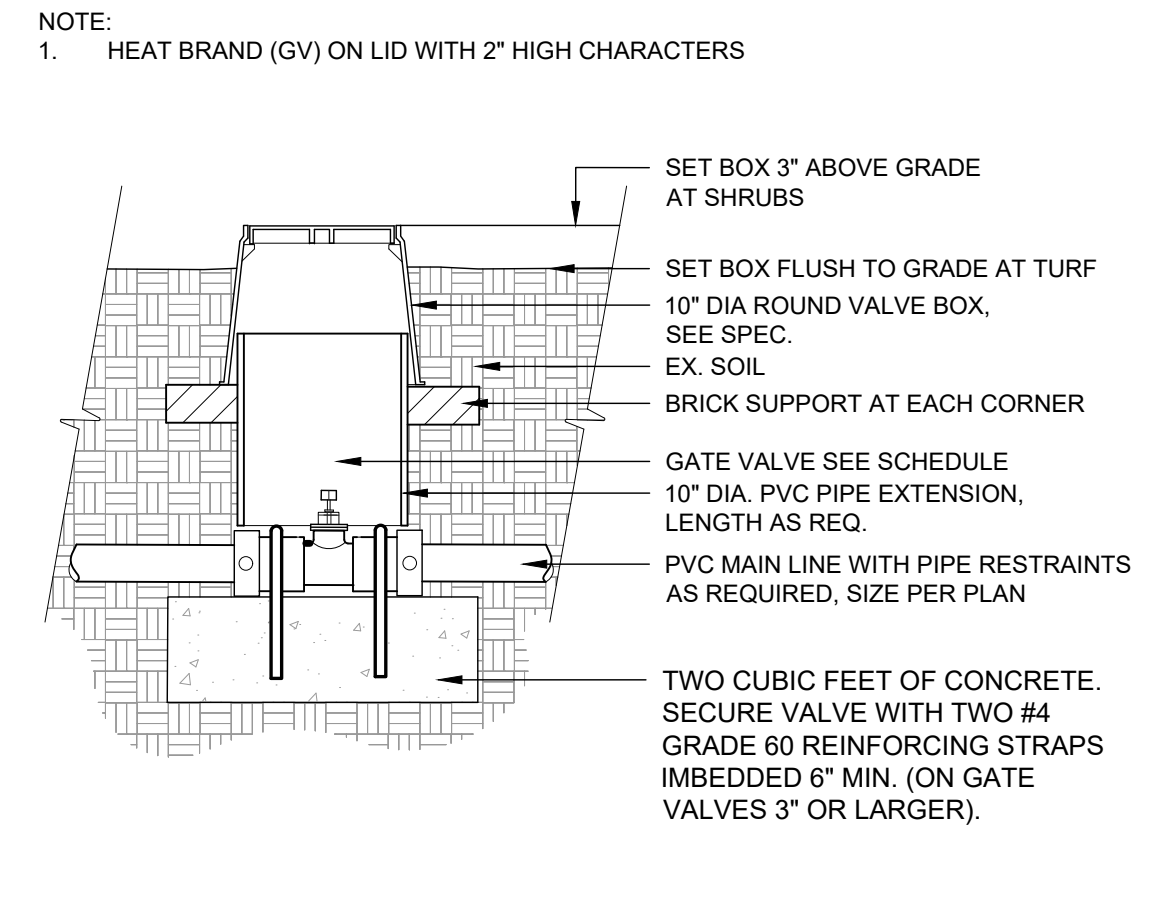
NOTE:
1. HEAT BRAND (GV) ON LID WITH 2" HIGH CHARACTERS

SET BOX 3" ABOVE GRADE AT SHRUBS

SET BOX FLUSH TO GRADE AT TURF

10" DIA ROUND VALVE BOX, SEE SPEC.

EX. SOIL

BRICK SUPPORT AT EACH CORNER

GATE VALVE SEE SCHEDULE

10" DIA. PVC PIPE EXTENSION, LENGTH AS REQ.

PVC MAIN LINE WITH PIPE RESTRAINTS AS REQUIRED, SIZE PER PLAN

TWO CUBIC FEET OF CONCRETE. SECURE VALVE WITH TWO #4 GRADE 60 REINFORCING STRAPS IMBEDDED 6" MIN. (ON GATE VALVES 3" OR LARGER).